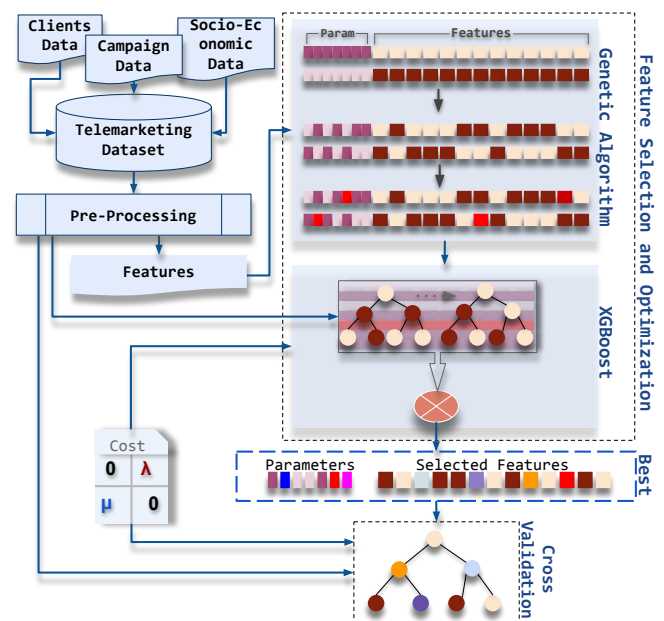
Clients Data

Campaign Data

Socio-Economic Data

Telemarketing Dataset

Pre-Processing

Features

Param

Features

Genetic Algorithm

Feature Selection and Optimization

XGBoost

Cost

| 0 | λ |
|---|---|
| μ | 0 |

Parameters

Selected Features

Best

Cross Validation